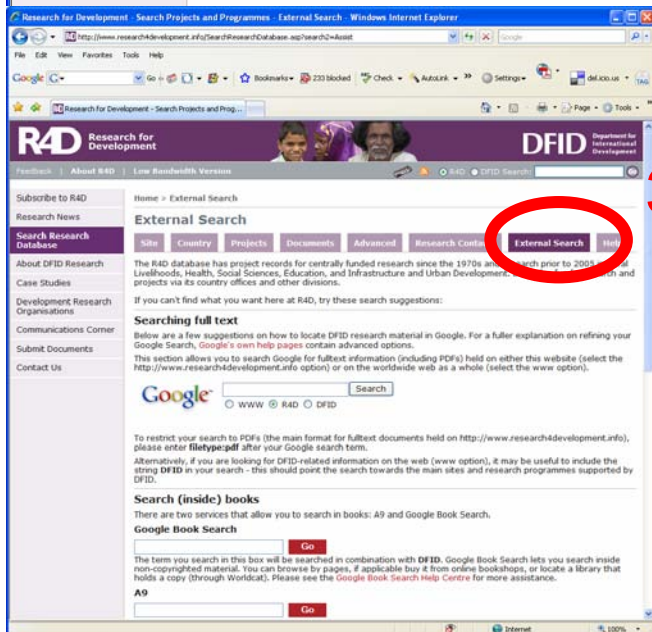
Research for Development - Search Projects and Programmes - External Search - Windows Internet Explorer

http://www.research4development.info/SearchResearchDatabase.asp?search2=Assist

Google

File Edit View Favorites Tools Help

Google G- Go Bookmarks 233 blocked Check AutoLink Settings del.icio.us

Research for Development - Search Projects and Prog...

Page Tools

R4D Research for Development

DFID Department for International Development

Feedback | About R4D | Low Bandwidth Version

R4D DFID Search:

Subscribe to R4D

Research News

Search Research Database

About DFID Research

Case Studies

Development Research Organisations

Communications Corner

Submit Documents

Contact Us

Home > External Search

External Search

Site | Country | Projects | Documents | Advanced | Research Conta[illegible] | External Search | Hel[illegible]

The R4D database has project records for centrally funded research since the 1970s and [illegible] search prior to 2005 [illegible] Livelihoods, Health, Social Sciences, Education, and Infrastructure and Urban Development. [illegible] projects via its country offices and other divisions.

If you can't find what you want here at R4D, try these search suggestions:

Searching full text

Below are a few suggestions on how to locate DFID research material in Google. For a fuller explanation on refining your Google Search, Google's own help pages contain advanced options.

This section allows you to search Google for fulltext information (including PDFs) held on either this website (select the http://www.research4development.info option) or on the worldwide web as a whole (select the www option).

Google Search
WWW R4D DFID

To restrict your search to PDFs (the main format for fulltext documents held on http://www.research4development.info), please enter filetype:pdf after your Google search term.

Alternatively, if you are looking for DFID-related information on the web (www option), it may be useful to include the string DFID in your search - this should point the search towards the main sites and research programmes supported by DFID.

Search (inside) books

There are two services that allow you to search in books: A9 and Google Book Search.

Google Book Search

Go

The term you search in this box will be searched in combination with DFID. Google Book Search lets you search inside non-copyrighted material. You can browse by pages, if applicable buy it from online bookshops, or locate a library that holds a copy (through Worldcat). Please see the Google Book Search Help Centre for more assistance.

A9

Go

Internet 100%